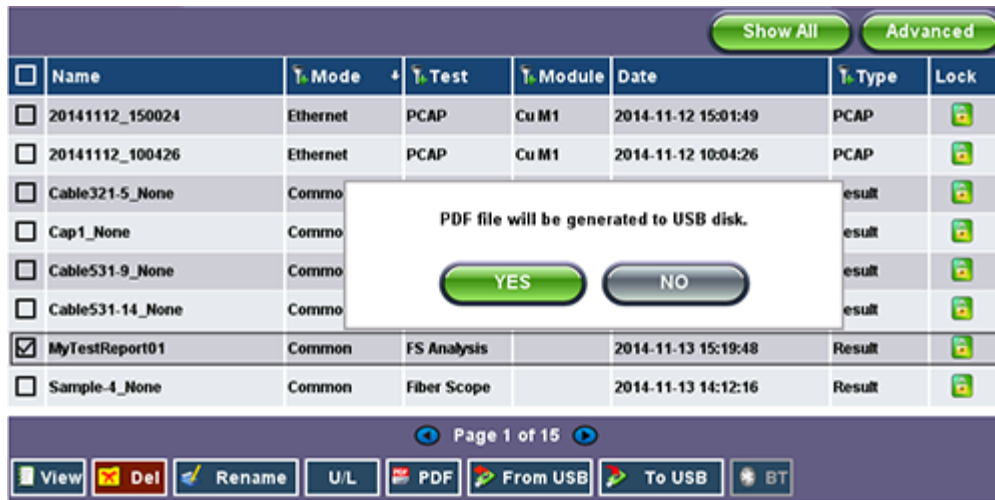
Show All | Advanced

| | Name | Mode | Test | Module | Date | Type | Lock |
|---|---|---|---|---|---|---|---|
| ☐ | 20141112_150024 | Ethernet | PCAP | Cu M1 | 2014-11-12 15:01:49 | PCAP | |
| ☐ | 20141112_100426 | Ethernet | PCAP | Cu M1 | 2014-11-12 10:04:26 | PCAP | |
| ☐ | Cable321-5_None | Commo | | | | esult | |
| ☐ | Cap1_None | Commo | | | | esult | |
| ☐ | Cable531-9_None | Commo | | | | esult | |
| ☐ | Cable531-14_None | Commo | | | | esult | |
| ☑ | MyTestReport01 | Common | FS Analysis | | 2014-11-13 15:19:48 | Result | |
| ☐ | Sample-4_None | Common | Fiber Scope | | 2014-11-13 14:12:16 | Result | |

PDF file will be generated to USB disk.

YES NO

Page 1 of 15

View Del Rename U/L PDF From USB To USB BT